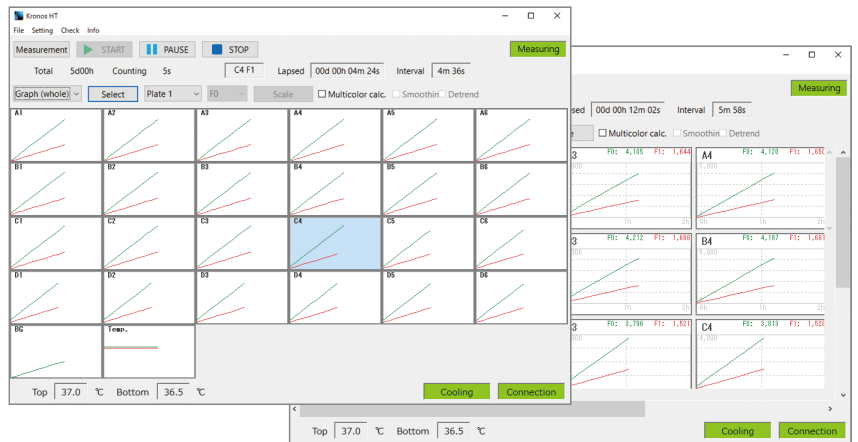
Kronos HT
File Setting Check Info
Measurement START PAUSE STOP Measuring
Total 5d00h Counting 5s C4 F1 Lapsed 00d 00h 04m 24s Interval 4m 36s
Graph (whole) Select Plate 1 F0 Scale Multicolor calc. Smoothin Detrend

A1 A2 A3 A4 A5 A6
B1 B2 B3 B4 B5 B6
C1 C2 C3 C4 C5 C6
D1 D2 D3 D4 D5 D6
BG Temp.

Top 37.0 ℃ Bottom 36.5 ℃ Cooling Connection

Measuring
sed 00d 00h 12m 02s Interval 5m 58s
Multicolor calc. Smoothin Detrend

3 F0: 4,105 F1: 1,644
A4 F0: 4,120 F1: 1,650
6,000
1h 2h
0h 1h 2h
3 F0: 4,212 F1: 1,688
B4 F0: 4,187 F1: 1,681
6,000
3 F0: 3,796 F1: 1,521
C4 F0: 3,813 F1: 1,528
4,000

Top 37.0 ℃ Bottom 36.5 ℃ Cooling Connection